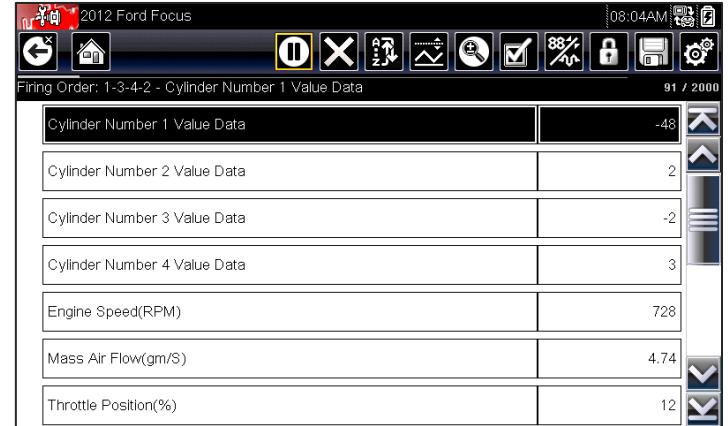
2012 Ford Focus

08:04AM

Firing Order: 1-3-4-2 - Cylinder Number 1 Value Data

91 / 2000

| | |
|---|---|
| Cylinder Number 1 Value Data | -48 |
| Cylinder Number 2 Value Data | 2 |
| Cylinder Number 3 Value Data | -2 |
| Cylinder Number 4 Value Data | 3 |
| Engine Speed(RPM) | 728 |
| Mass Air Flow(gm/S) | 4.74 |
| Throttle Position(%) | 12 |